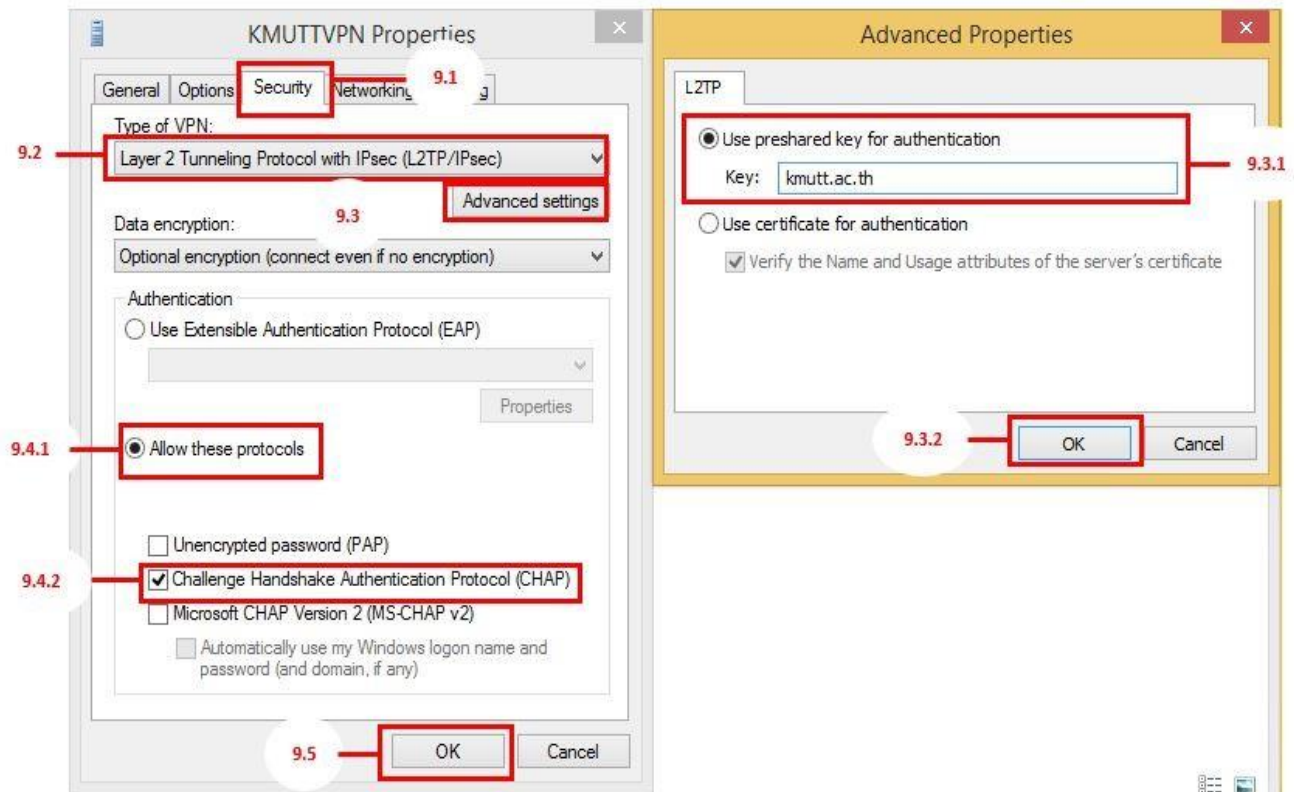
KMUTTVPN Properties

General | Options | Security | Networking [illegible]g

9.1

Type of VPN:

9.2

Layer 2 Tunneling Protocol with IPsec (L2TP/IPsec)

Advanced settings

9.3

Data encryption:

Optional encryption (connect even if no encryption)

Authentication

Use Extensible Authentication Protocol (EAP)

Properties

9.4.1

Allow these protocols

Unencrypted password (PAP)

9.4.2

Challenge Handshake Authentication Protocol (CHAP)

Microsoft CHAP Version 2 (MS-CHAP v2)

Automatically use my Windows logon name and password (and domain, if any)

9.5

OK

Cancel

Advanced Properties

L2TP

Use preshared key for authentication

Key: kmutt.ac.th

9.3.1

Use certificate for authentication

Verify the Name and Usage attributes of the server's certificate

9.3.2

OK

Cancel